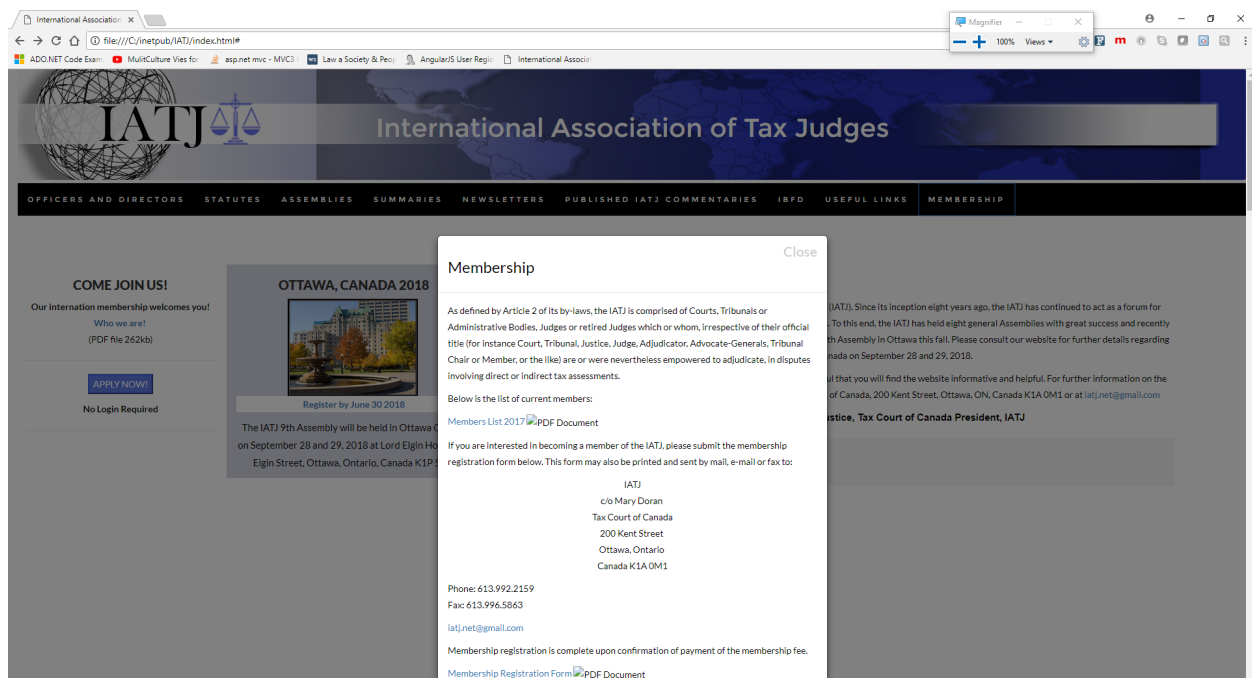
International Association ×

file:///C:/inetpub/IATJ/index.html#

ADO.NET Code Exam MulitCulture Vies for asp.net mvc - MVC3 Law a Society & Peop AngularJS User Regis International Associa

Magnifier

100% Views

IATJ

International Association of Tax Judges

OFFICERS AND DIRECTORS STATUTES ASSEMBLIES SUMMARIES NEWSLETTERS PUBLISHED IATJ COMMENTARIES IBFD USEFUL LINKS MEMBERSHIP

COME JOIN US!

Our internation membership welcomes you!

Who we are!

(PDF file 262kb)

APPLY NOW!

No Login Required

OTTAWA, CANADA 2018

Register by June 30 2018

The IATJ 9th Assembly will be held in Ottawa C on September 28 and 29, 2018 at Lord Elgin Ho Elgin Street, Ottawa, Ontario, Canada K1P 5

(IATJ). Since its inception eight years ago, the IATJ has continued to act as a forum for . To this end, the IATJ has held eight general Assemblies with great success and recently th Assembly in Ottawa this fall. Please consult our website for further details regarding nada on September 28 and 29, 2018.

ul that you will find the website informative and helpful. For further information on the of Canada, 200 Kent Street, Ottawa, ON, Canada K1A 0M1 or at iatj.net@gmail.com

ustice, Tax Court of Canada President, IATJ

Close

Membership

As defined by Article 2 of its by-laws, the IATJ is comprised of Courts, Tribunals or Administrative Bodies, Judges or retired Judges which or whom, irrespective of their official title (for instance Court, Tribunal, Justice, Judge, Adjudicator, Advocate-Generals, Tribunal Chair or Member, or the like) are or were nevertheless empowered to adjudicate, in disputes involving direct or indirect tax assessments.

Below is the list of current members:

Members List 2017 PDF Document

If you are interested in becoming a member of the IATJ, please submit the membership registration form below. This form may also be printed and sent by mail, e-mail or fax to:

IATJ
c/o Mary Doran
Tax Court of Canada
200 Kent Street
Ottawa, Ontario
Canada K1A 0M1

Phone: 613.992.2159
Fax: 613.996.5863

iatj.net@gmail.com

Membership registration is complete upon confirmation of payment of the membership fee.

Membership Registration Form PDF Document